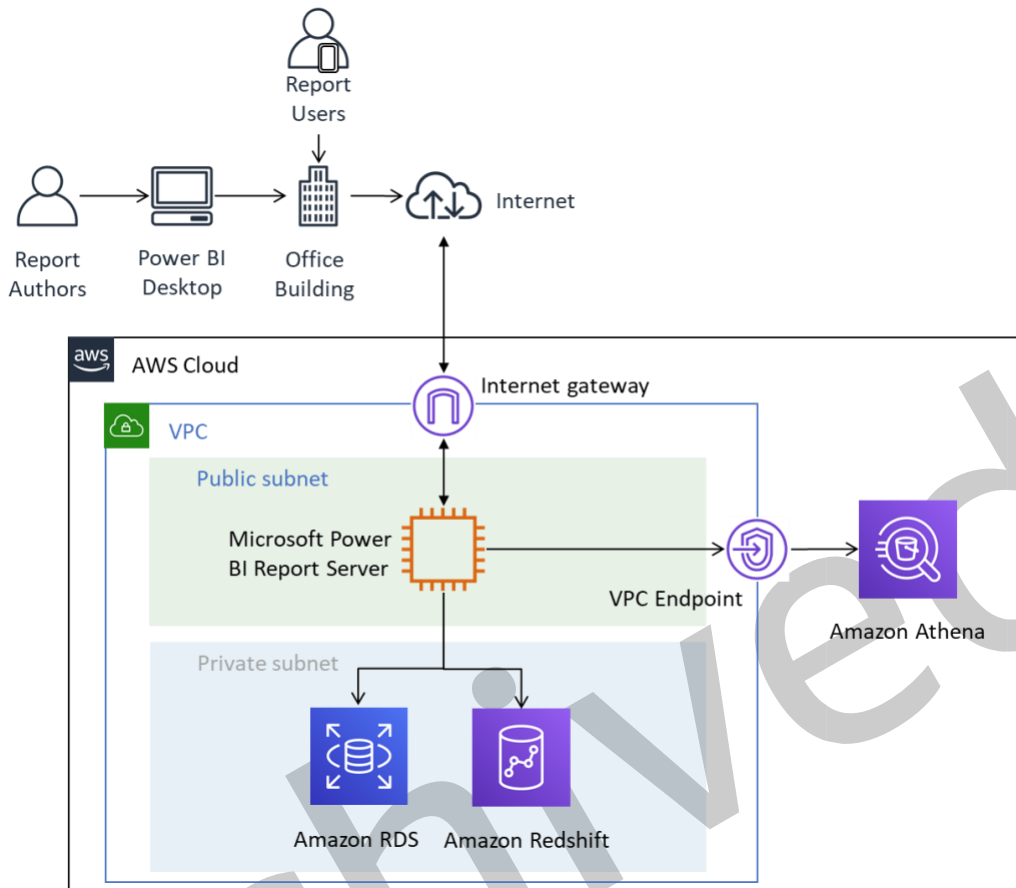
Report Users

Report Authors

Power BI Desktop

Office Building

Internet

aws

AWS Cloud

Internet gateway

VPC

Public subnet

Microsoft Power BI Report Server

VPC Endpoint

Amazon Athena

Private subnet

Amazon RDS

Amazon Redshift